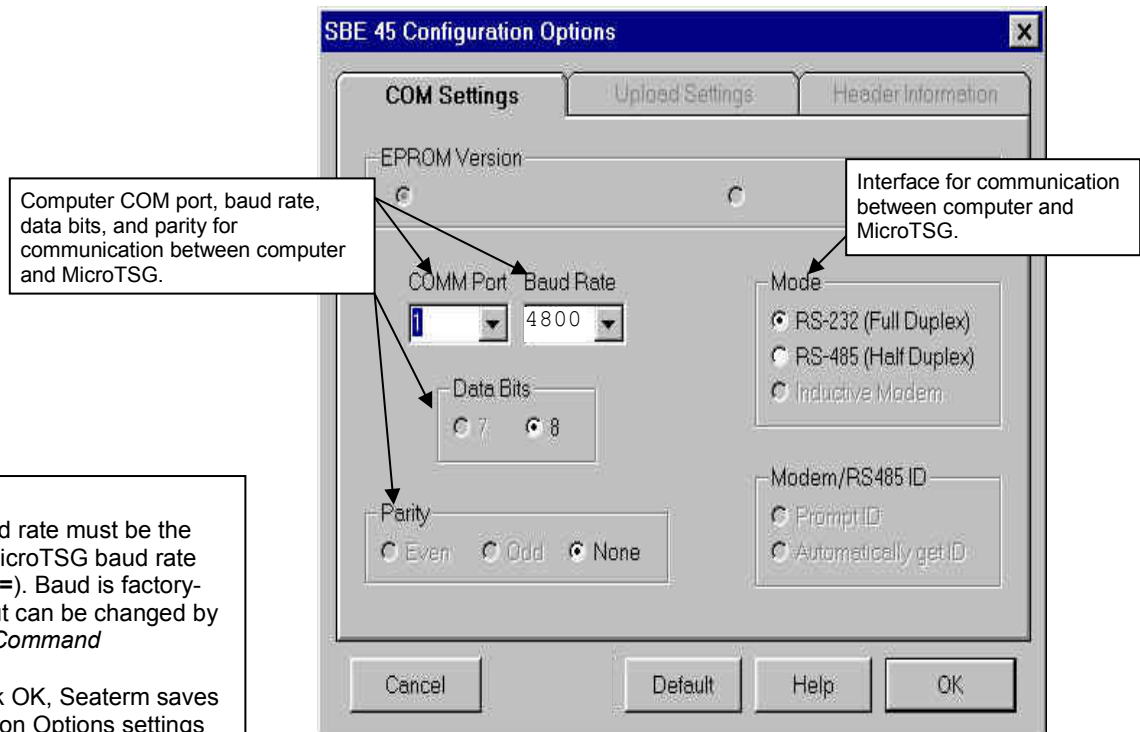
SBE 45 Configuration Options

COM Settings | Upload Settings | Header Information

EPROM Version

Computer COM port, baud rate, data bits, and parity for communication between computer and MicroTSG.

Interface for communication between computer and MicroTSG.

COMM Port
1

Baud Rate
4800

Mode
RS-232 (Full Duplex)
RS-485 (Half Duplex)
Inductive Modem

Data Bits
7
8

Modem/RS485 ID
Prompt ID
Automatically get ID

Parity
Even
Odd
None

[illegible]d rate must be the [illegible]icroTSG baud rate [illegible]=). Baud is factory-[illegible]t can be changed by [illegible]Command

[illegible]k OK, Seaterm saves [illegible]on Options settings

Cancel
Default
Help
OK